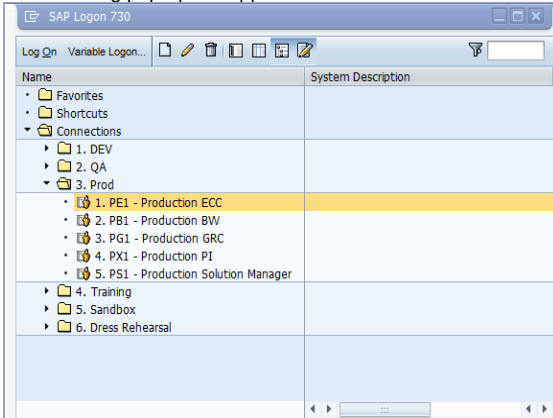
SAP Logon 730

Log On Variable Logon...

| Name | System Description |
|---|---|
| Favorites | |
| Shortcuts | |
| Connections | |
| 1. DEV | |
| 2. QA | |
| 3. Prod | |
| 1. PE1 - Production ECC | |
| 2. PB1 - Production BW | |
| 3. PG1 - Production GRC | |
| 4. PX1 - Production PI | |
| 5. PS1 - Production Solution Manager | |
| 4. Training | |
| 5. Sandbox | |
| 6. Dress Rehearsal | |